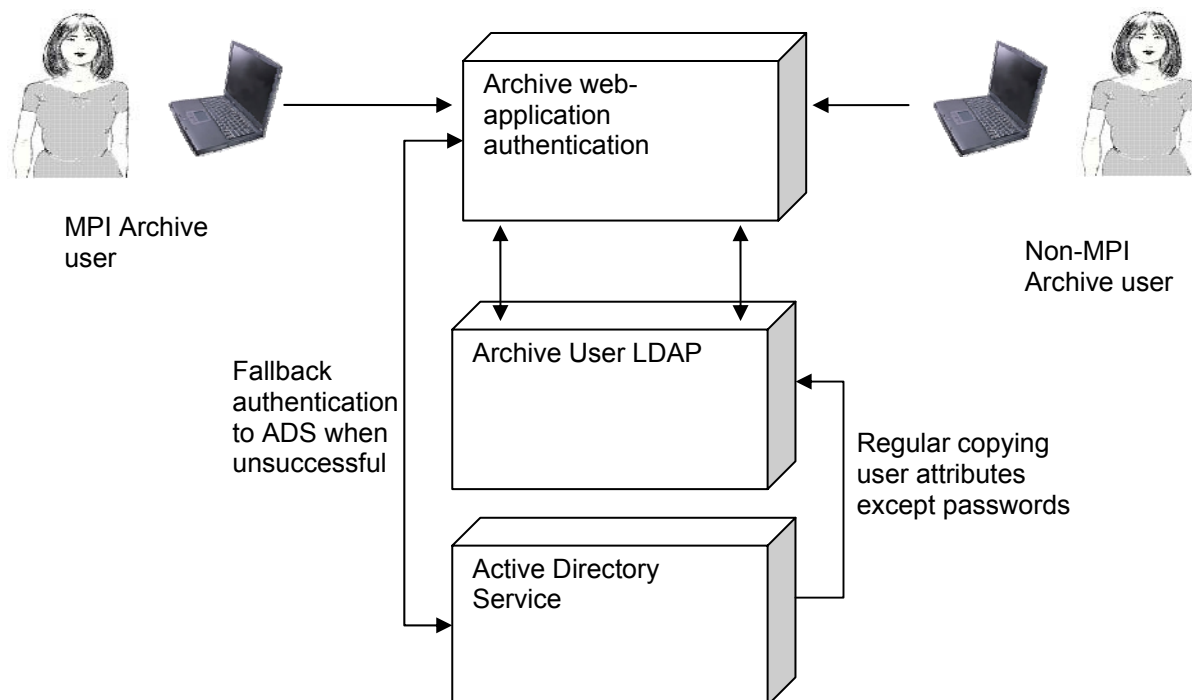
Archive web-application authentication

MPI Archive user

Non-MPI Archive user

Archive User LDAP

Fallback authentication to ADS when unsuccessful

Regular copying user attributes except passwords

Active Directory Service